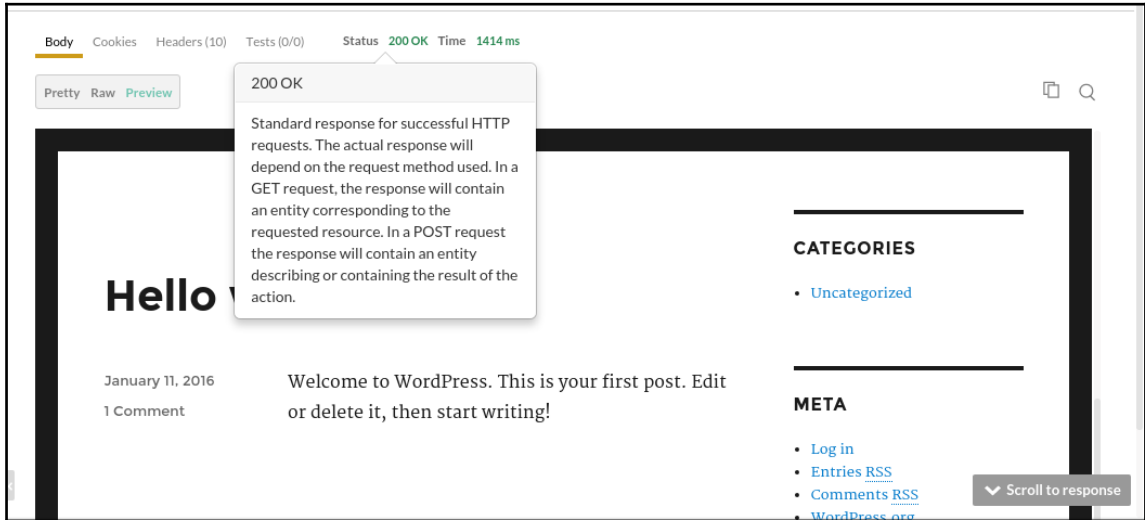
Body Cookies Headers (10) Tests (0/0) Status 200 OK Time 1414 ms

Pretty Raw Preview

200 OK

Standard response for successful HTTP requests. The actual response will depend on the request method used. In a GET request, the response will contain an entity corresponding to the requested resource. In a POST request the response will contain an entity describing or containing the result of the action.

Hello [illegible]

January 11, 2016

1 Comment

Welcome to WordPress. This is your first post. Edit or delete it, then start writing!

CATEGORIES

• Uncategorized

META

• Log in
• Entries RSS
• Comments RSS
• WordPress.org

Scroll to response